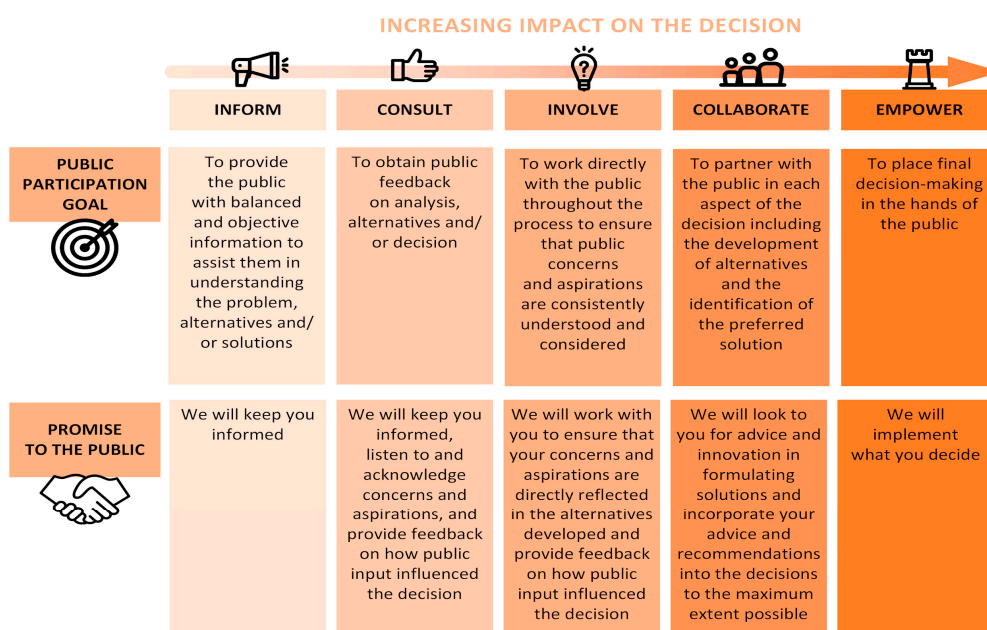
INCREASING IMPACT ON THE DECISION

| | INFORM | CONSULT | INVOLVE | COLLABORATE | EMPOWER |
|---|---|---|---|---|---|
| PUBLIC PARTICIPATION GOAL | To provide the public with balanced and objective information to assist them in understanding the problem, alternatives and/ or solutions | To obtain public feedback on analysis, alternatives and/ or decision | To work directly with the public throughout the process to ensure that public concerns and aspirations are consistently understood and considered | To partner with the public in each aspect of the decision including the development of alternatives and the identification of the preferred solution | To place final decision-making in the hands of the public |
| PROMISE TO THE PUBLIC | We will keep you informed | We will keep you informed, listen to and acknowledge concerns and aspirations, and provide feedback on how public input influenced the decision | We will work with you to ensure that your concerns and aspirations are directly reflected in the alternatives developed and provide feedback on how public input influenced the decision | We will look to you for advice and innovation in formulating solutions and incorporate your advice and recommendations into the decisions to the maximum extent possible | We will implement what you decide |